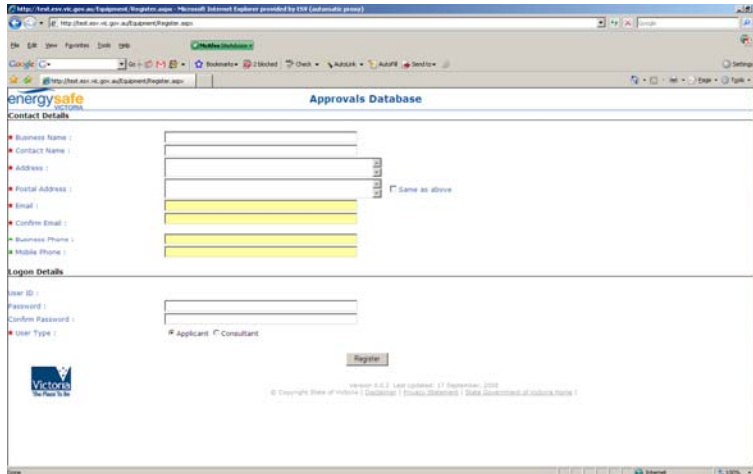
http://test.esv.vic.gov.au/Equipment/Register.aspx - Microsoft Internet Explorer provided by ESV (automatic proxy)

http://test.esv.vic.gov.au/Equipment/Register.aspx

File Edit View Favorites Tools Help

McAfee SiteAdvisor

Google G- Go Bookmarks 2 blocked Check AutoLink AutoFill Send to

http://test.esv.vic.gov.au/Equipment/Register.aspx

Page Tools

Settings

energysafe VICTORIA

Approvals Database

Contact Details

Business Name :

Contact Name :

Address :

Postal Address :

Same as above

Email :

Confirm Email :

Business Phone :

Mobile Phone :

Logon Details

User ID :

Password :

Confirm Password :

User Type :

Applicant Consultant

Register

Victoria The Place To Be

Version 1.0.2 Last Updated: 17 September, 2008
© Copyright State of Victoria | Disclaimer | Privacy Statement | State Government of Victoria Home |

Done

Internet

100%